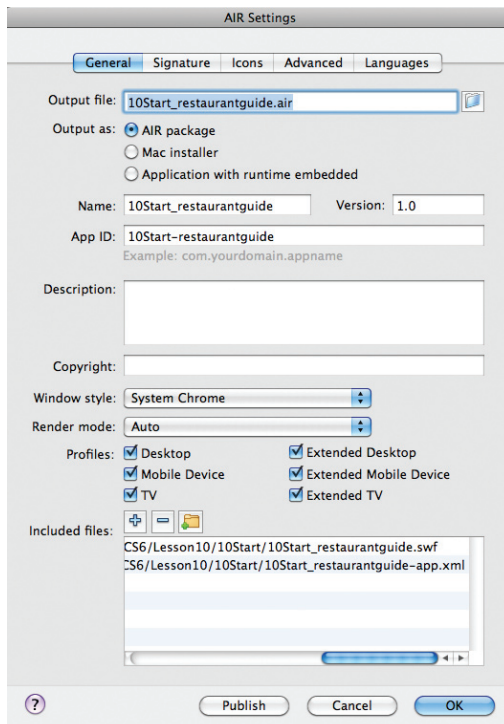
AIR Settings

General | Signature | Icons | Advanced | Languages

Output file: 10Start_restaurantguide.air

Output as: AIR package
Mac installer
Application with runtime embedded

Name: 10Start_restaurantguide
Version: 1.0

App ID: 10Start-restaurantguide
Example: com.yourdomain.appname

Description:

Copyright:

Window style: System Chrome

Render mode: Auto

Profiles: Desktop
Mobile Device
TV
Extended Desktop
Extended Mobile Device
Extended TV

Included files:
CS6/Lesson10/10Start/10Start_restaurantguide.swf
CS6/Lesson10/10Start/10Start_restaurantguide-app.xml

?
Publish
Cancel
OK